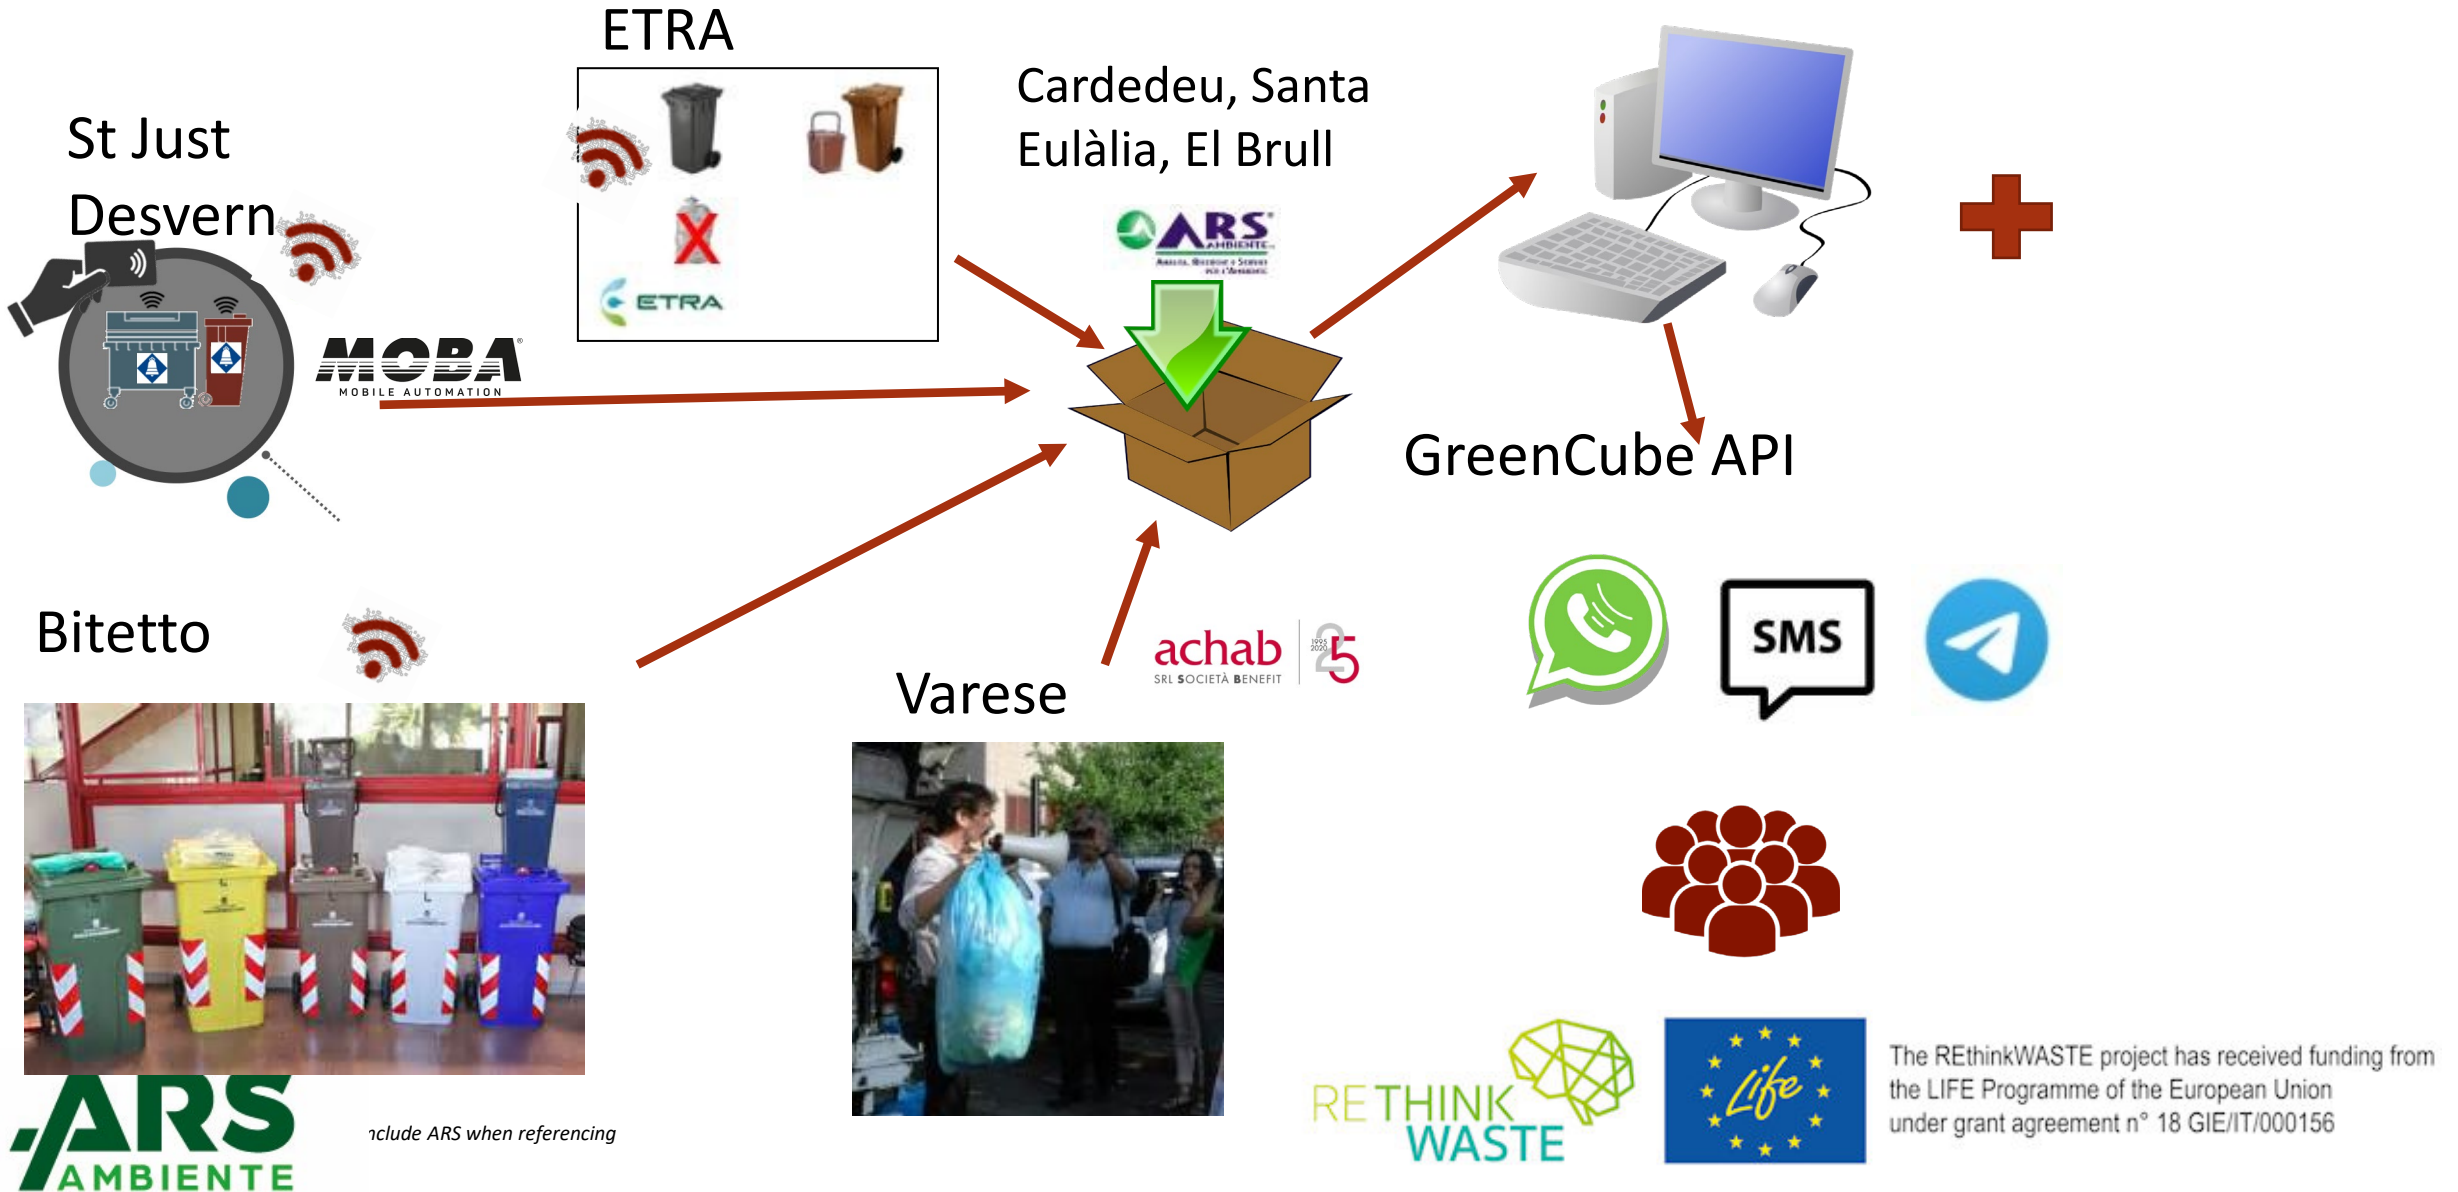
ETRA

St Just Desvern

ETRA

Cardedeu, Santa Eulàlia, El Brull

ARS AMBIENTE

MOBA MOBILE AUTOMATION

GreenCube API

SMS

Bitetto

achab SRL SOCIETÀ BENEFIT 1995 2020 25

Varese

ARS AMBIENTE

nclude ARS when referencing

RETHINK WASTE

Life

The REthinkWASTE project has received funding from the LIFE Programme of the European Union under grant agreement n° 18 GIE/IT/000156